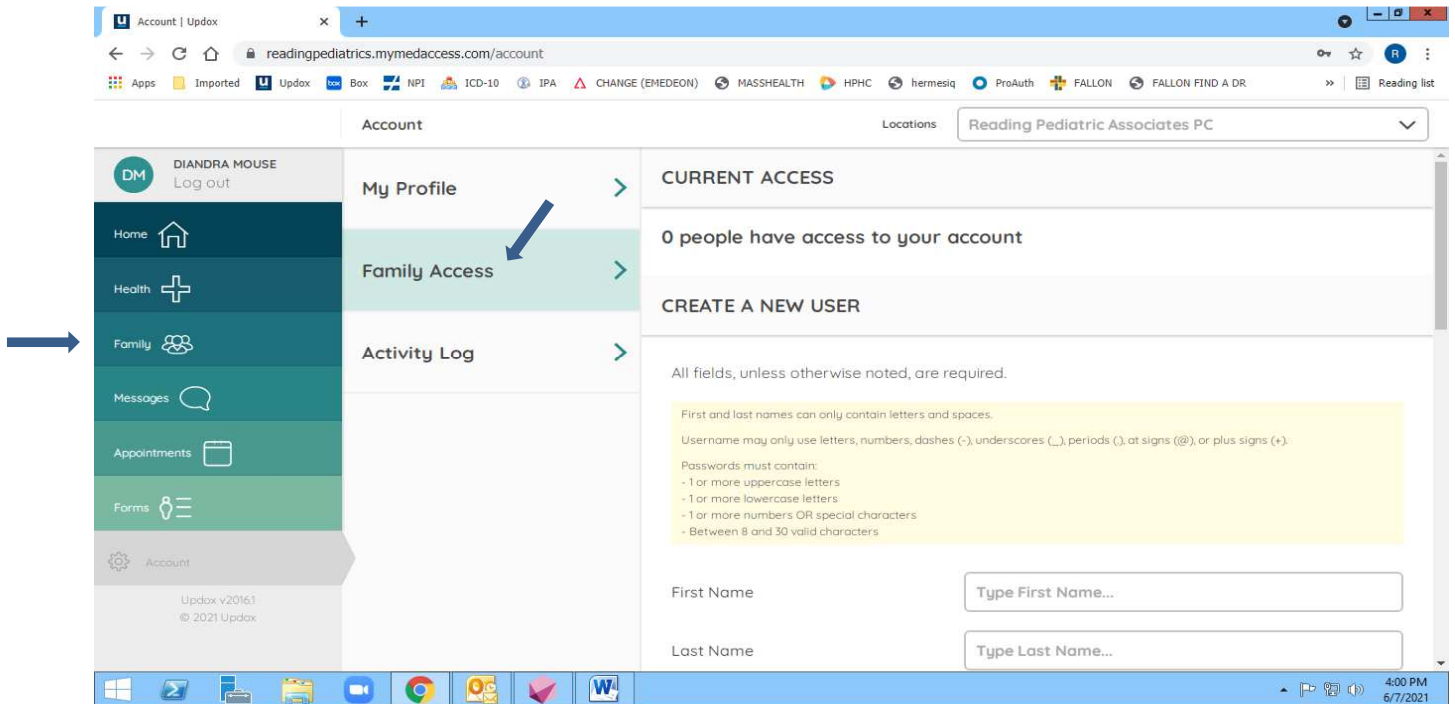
Account | Updox
readingpediatrics.mymedaccess.com/account
Apps Imported Updox Box NPI ICD-10 IPA CHANGE (EMEDEON) MASSHEALTH HPHC hermesiq ProAuth FALLON FALLON FIND A DR » Reading list

Account
Locations Reading Pediatric Associates PC

DM DIANDRA MOUSE
Log out

Home
Health
Family
Messages
Appointments
Forms
Account

Updox v2016.1
© 2021 Updox

My Profile
Family Access
Activity Log

CURRENT ACCESS
0 people have access to your account

CREATE A NEW USER

All fields, unless otherwise noted, are required.

First and last names can only contain letters and spaces.

Username may only use letters, numbers, dashes (-), underscores (_), periods (.), at signs (@), or plus signs (+).

Passwords must contain:
- 1 or more uppercase letters
- 1 or more lowercase letters
- 1 or more numbers OR special characters
- Between 8 and 30 valid characters

First Name Type First Name...
Last Name Type Last Name...

4:00 PM
6/7/2021